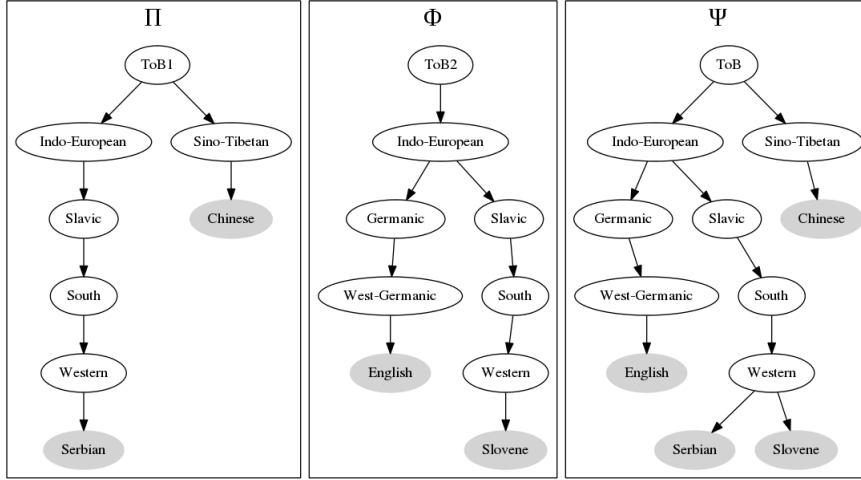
$\Pi$

ToB1

Indo-European

Sino-Tibetan

Slavic

Chinese

South

Western

Serbian

$\Phi$

ToB2

Indo-European

Germanic

Slavic

West-Germanic

South

English

Western

Slovene

$\Psi$

ToB

Indo-European

Sino-Tibetan

Germanic

Slavic

Chinese

West-Germanic

South

English

Western

Serbian

Slovene